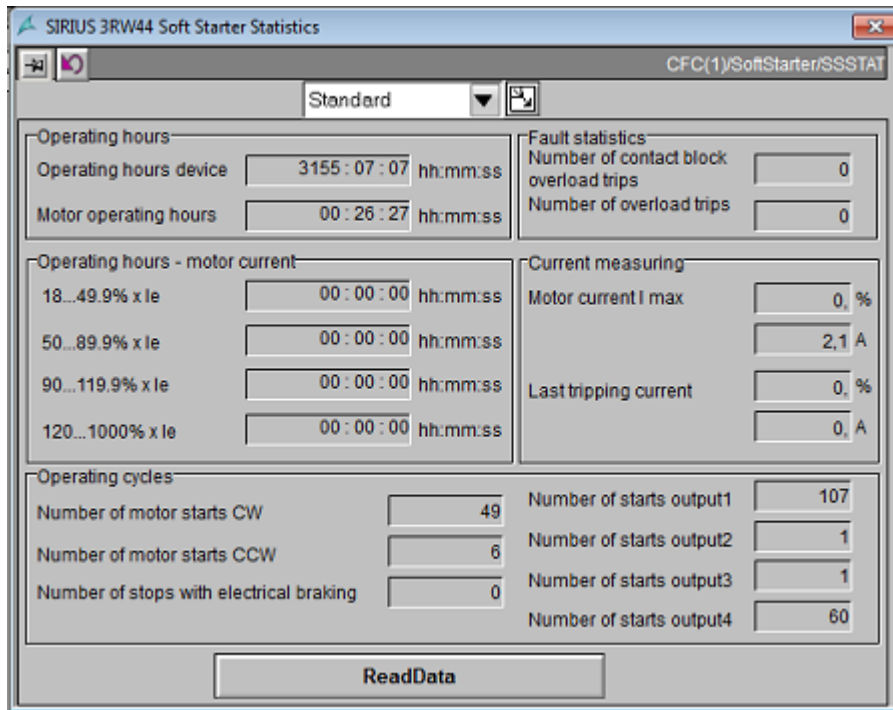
SIRIUS 3RW44 Soft Starter Statistics

CFC(1)/SoftStarter/SSSTAT

Standard

Operating hours

Operating hours device 3155 : 07 : 07 hh:mm:ss

Motor operating hours 00 : 26 : 27 hh:mm:ss

Fault statistics

Number of contact block overload trips 0

Number of overload trips 0

Operating hours - motor current

18...49.9% x Ie 00 : 00 : 00 hh:mm:ss

50...89.9% x Ie 00 : 00 : 00 hh:mm:ss

90...119.9% x Ie 00 : 00 : 00 hh:mm:ss

120...1000% x Ie 00 : 00 : 00 hh:mm:ss

Current measuring

Motor current I max 0, %

2,1 A

Last tripping current 0, %

0, A

Operating cycles

Number of motor starts CW 49

Number of motor starts CCW 6

Number of stops with electrical braking 0

Number of starts output1 107

Number of starts output2 1

Number of starts output3 1

Number of starts output4 60

ReadData